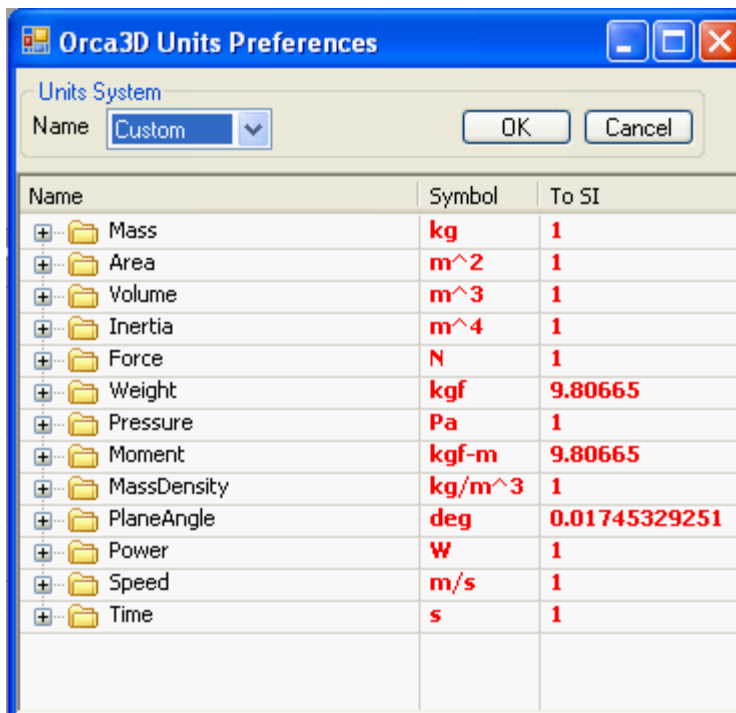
Orca3D Units Preferences

Units System

Name Custom

OK Cancel

| Name | Symbol | To SI |
|---|---|---|
| Mass | kg | 1 |
| Area | m^2 | 1 |
| Volume | m^3 | 1 |
| Inertia | m^4 | 1 |
| Force | N | 1 |
| Weight | kgf | 9.80665 |
| Pressure | Pa | 1 |
| Moment | kgf-m | 9.80665 |
| MassDensity | kg/m^3 | 1 |
| PlaneAngle | deg | 0.01745329251 |
| Power | W | 1 |
| Speed | m/s | 1 |
| Time | s | 1 |